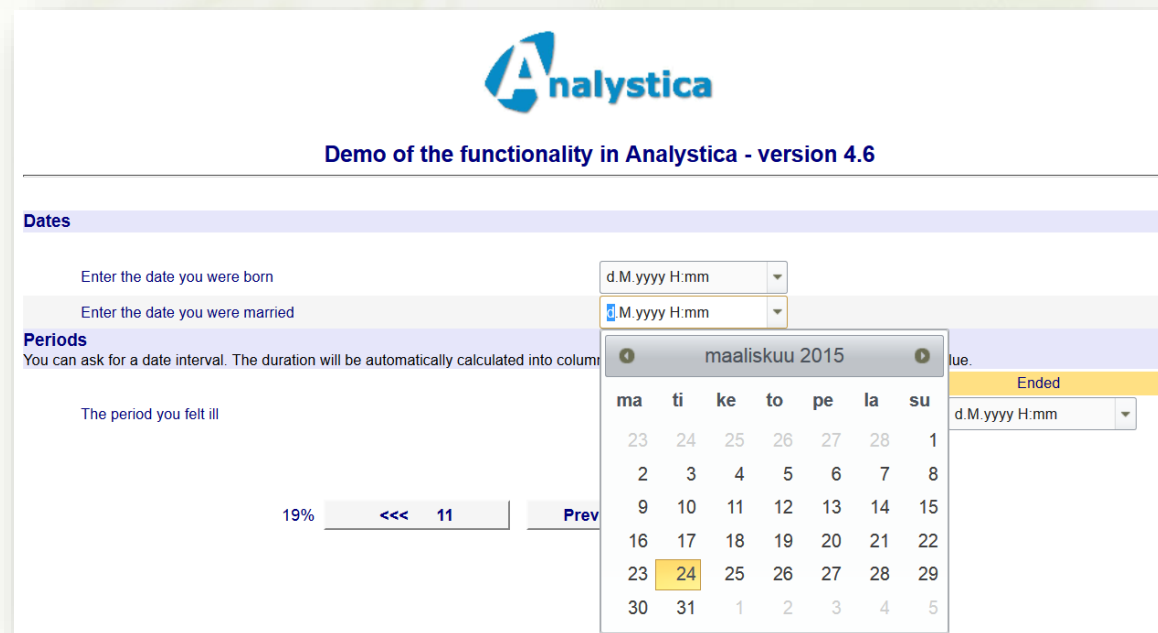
Analystica

Demo of the functionality in Analystica - version 4.6

Dates

Enter the date you were born d.M.yyyy H:mm

Enter the date you were married d.M.yyyy H:mm

Periods

You can ask for a date interval. The duration will be automatically calculated into colum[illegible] lue.

Ended

The period you felt ill d.M.yyyy H:mm

19% <<< 11 Prev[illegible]

maaliskuu 2015

| ma | ti | ke | to | pe | la | su |
|---|---|---|---|---|---|---|
| 23 | 24 | 25 | 26 | 27 | 28 | 1 |
| 2 | 3 | 4 | 5 | 6 | 7 | 8 |
| 9 | 10 | 11 | 12 | 13 | 14 | 15 |
| 16 | 17 | 18 | 19 | 20 | 21 | 22 |
| 23 | 24 | 25 | 26 | 27 | 28 | 29 |
| 30 | 31 | 1 | 2 | 3 | 4 | 5 |